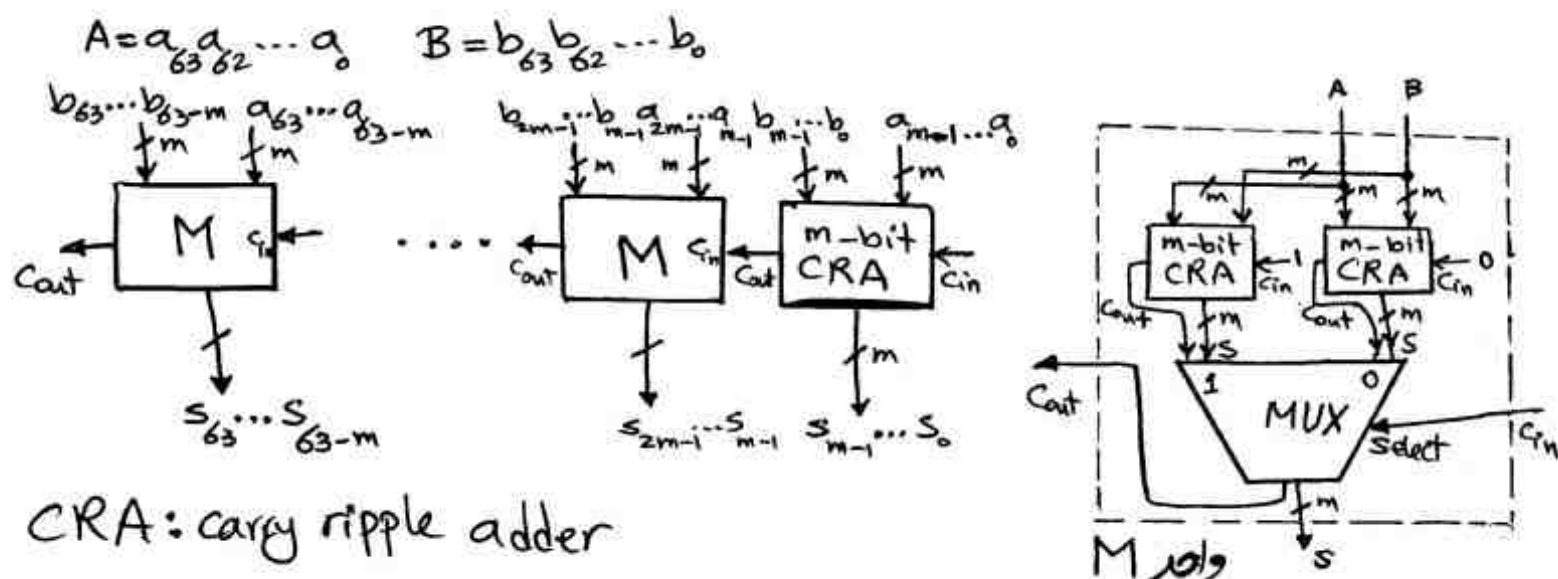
$A = a_{63}a_{62} \cdots a_0$  $B = b_{63}b_{62} \cdots b_0$

$b_{63} \cdots b_{63-m}$  $a_{63} \cdots a_{63-m}$

m  m

M  $c_{in}$

$C_{out}$

$s_{63} \cdots s_{63-m}$

$b_{2m-1} \cdots b_{m-1}$  $a_{2m-1} \cdots a_{m-1}$  $b_{m-1} \cdots b_0$  $a_{m-1} \cdots a_0$

m  m  m  m

M  $c_{in}$  $C_{out}$

m-bit CRA  $c_{in}$  $C_{out}$

m

$s_{2m-1} \cdots s_{m-1}$  $s_{m-1} \cdots s_0$

CRA: carry ripple adder

A  B

m  m  m  m

m-bit CRA  1  $c_{in}$

m-bit CRA  0  $c_{in}$

$C_{out}$  m  S  $C_{out}$  m  S

1  0

MUX

select

$C_{in}$

$C_{out}$

m

S

M واحد